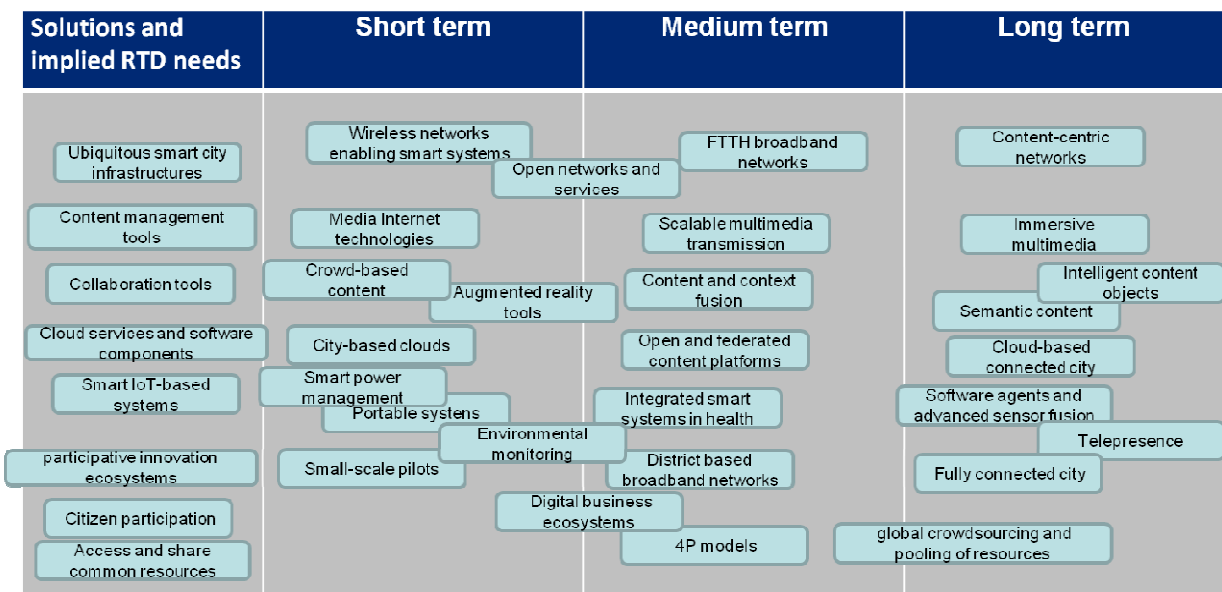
| Solutions and implied RTD needs | Short term | Medium term | Long term |
|---|---|---|---|

Ubiquitous smart city infrastructures

Content management tools

Collaboration tools

Cloud services and software components

Smart IoT-based systems

participative innovation ecosystems

Citizen participation

Access and share common resources

Wireless networks enabling smart systems

Open networks and services

Media Internet technologies

Crowd-based content

Augmented reality tools

City-based clouds

Smart power management

Portable systens

Environmental monitoring

Small-scale pilots

Digital business ecosystems

FTTH broadband networks

Scalable multimedia transmission

Content and context fusion

Open and federated content platforms

Integrated smart systems in health

District based broadband networks

4P models

Content-centric networks

Immersive multimedia

Intelligent content objects

Semantic content

Cloud-based connected city

Software agents and advanced sensor fusion

Telepresence

Fully connected city

global crowdsourcing and pooling of resources